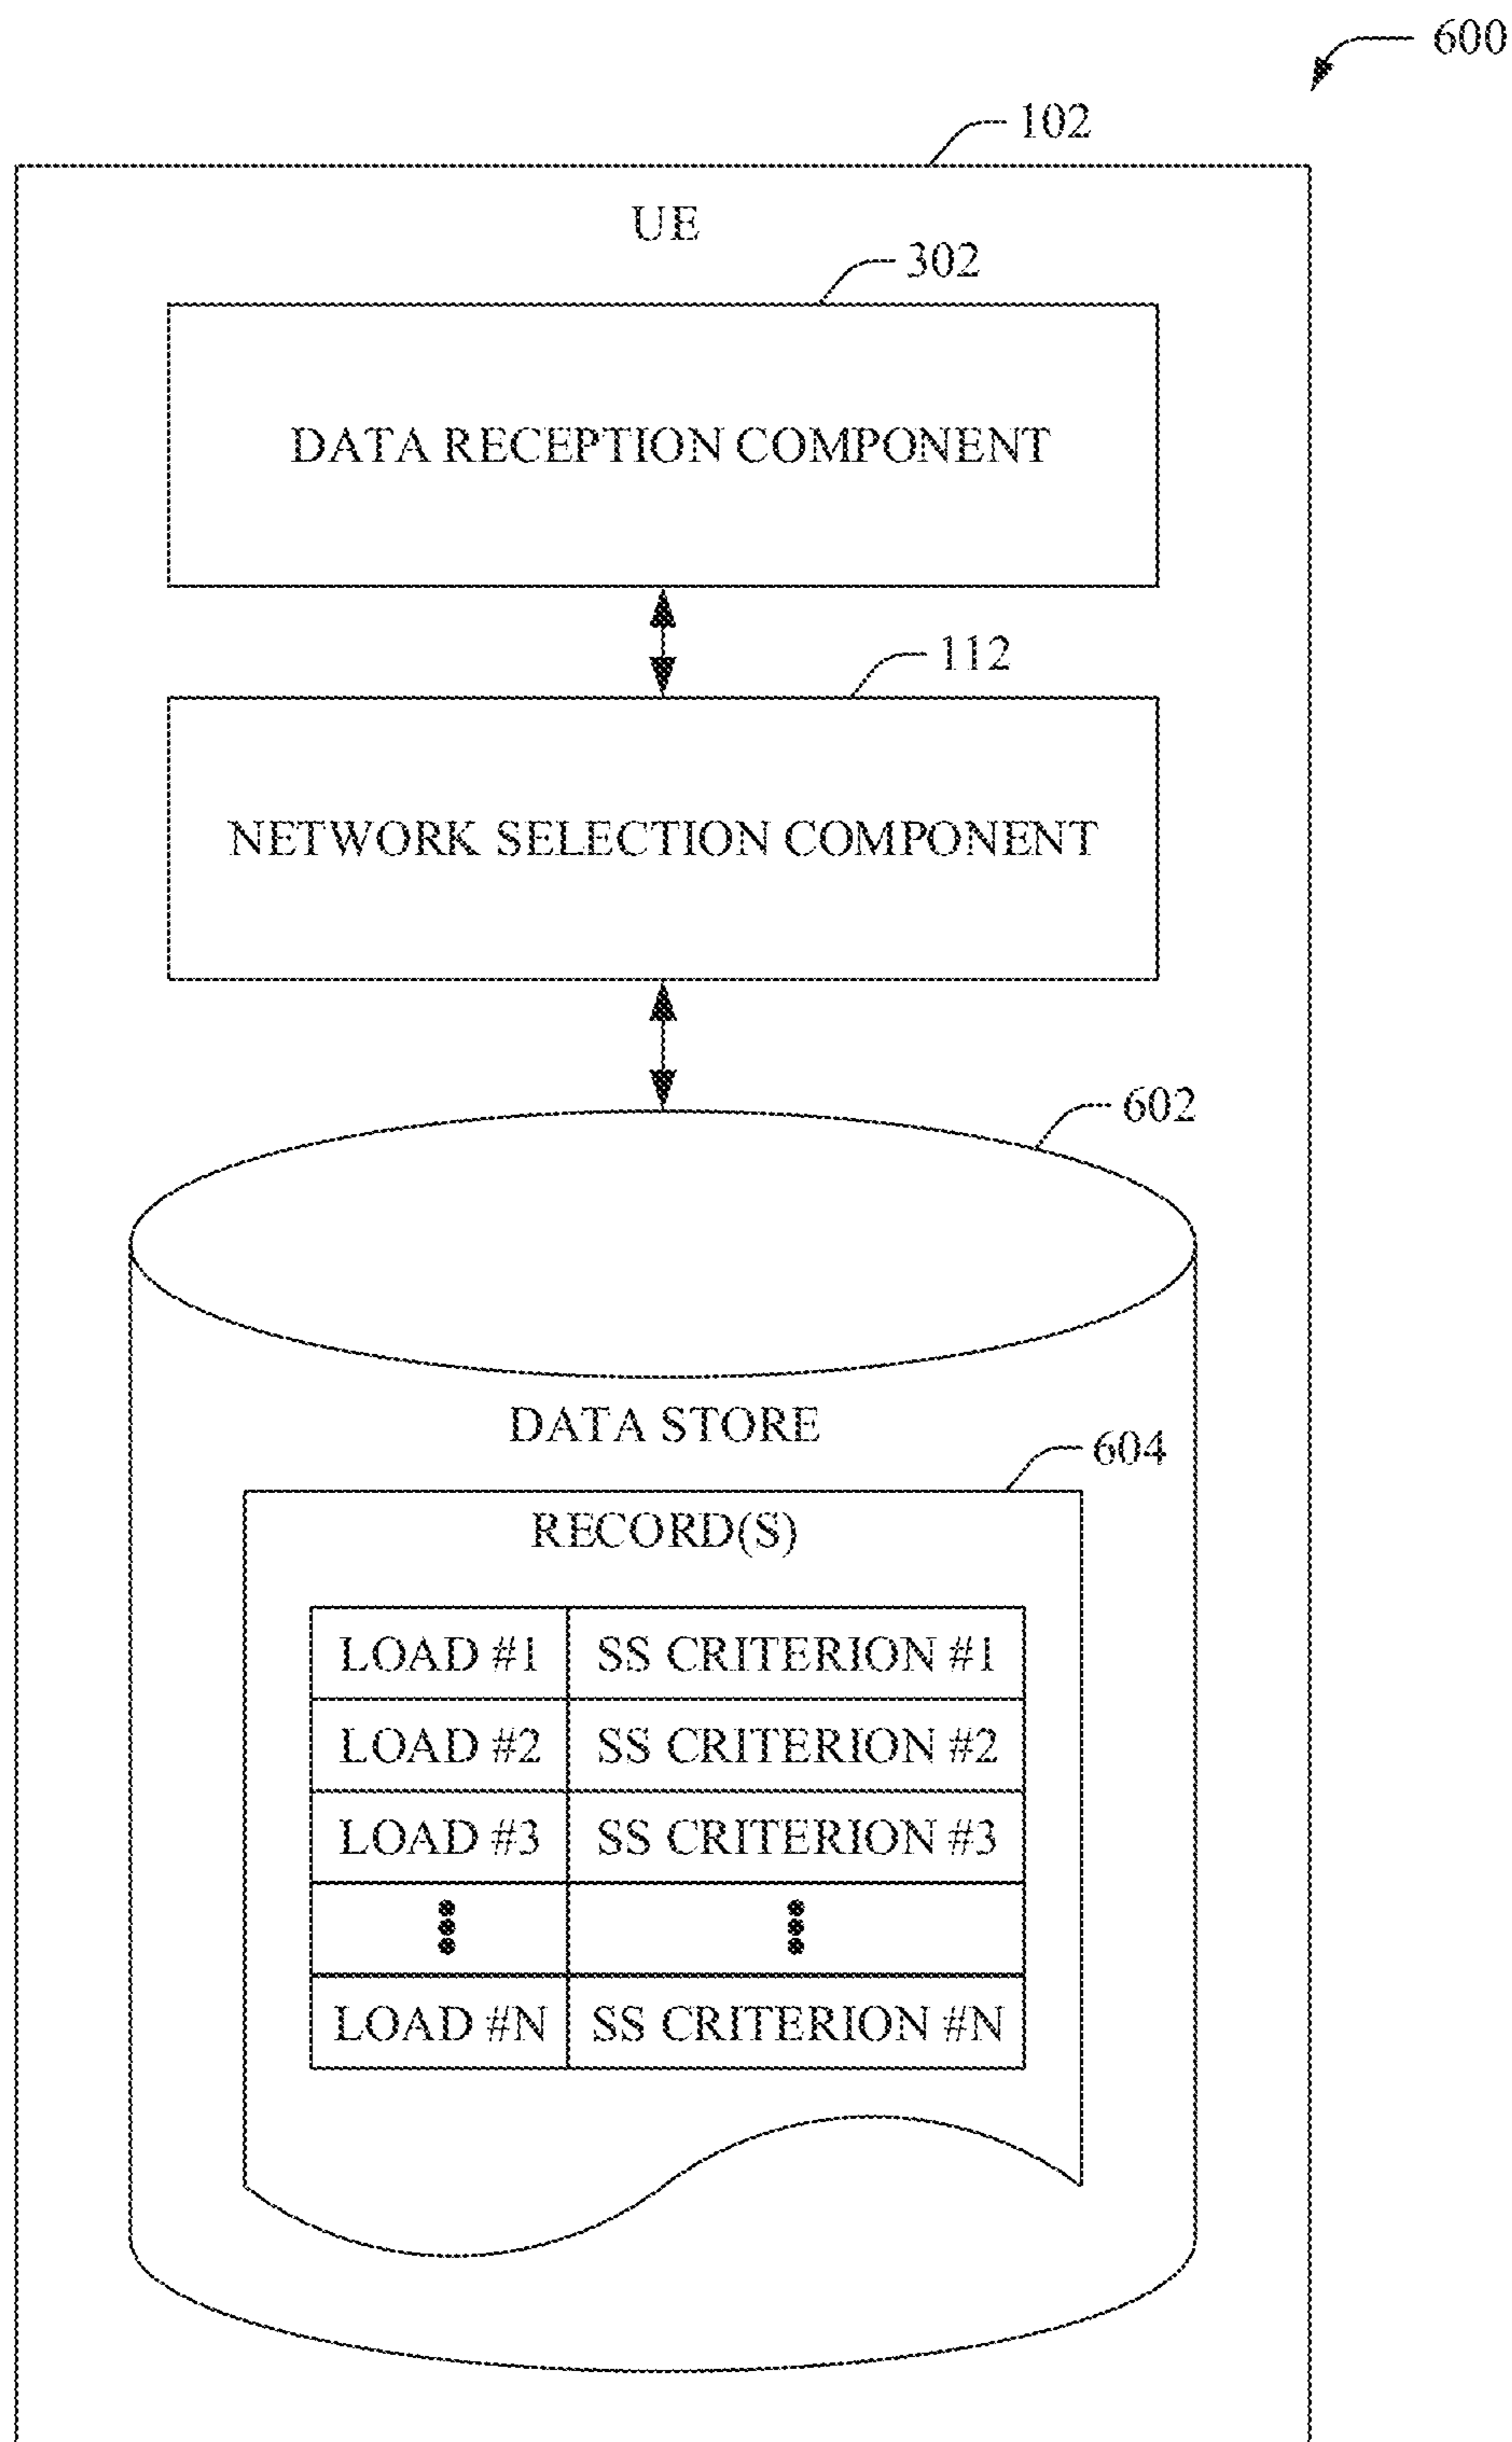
600

102

UE

302

DATA RECEPTION COMPONENT

112

NETWORK SELECTION COMPONENT

602

DATA STORE

604

RECORD(S)

| LOAD #1 | SS CRITERION #1 |
|---|---|
| LOAD #2 | SS CRITERION #2 |
| LOAD #3 | SS CRITERION #3 |
| ⋮ | ⋮ |
| LOAD #N | SS CRITERION #N |